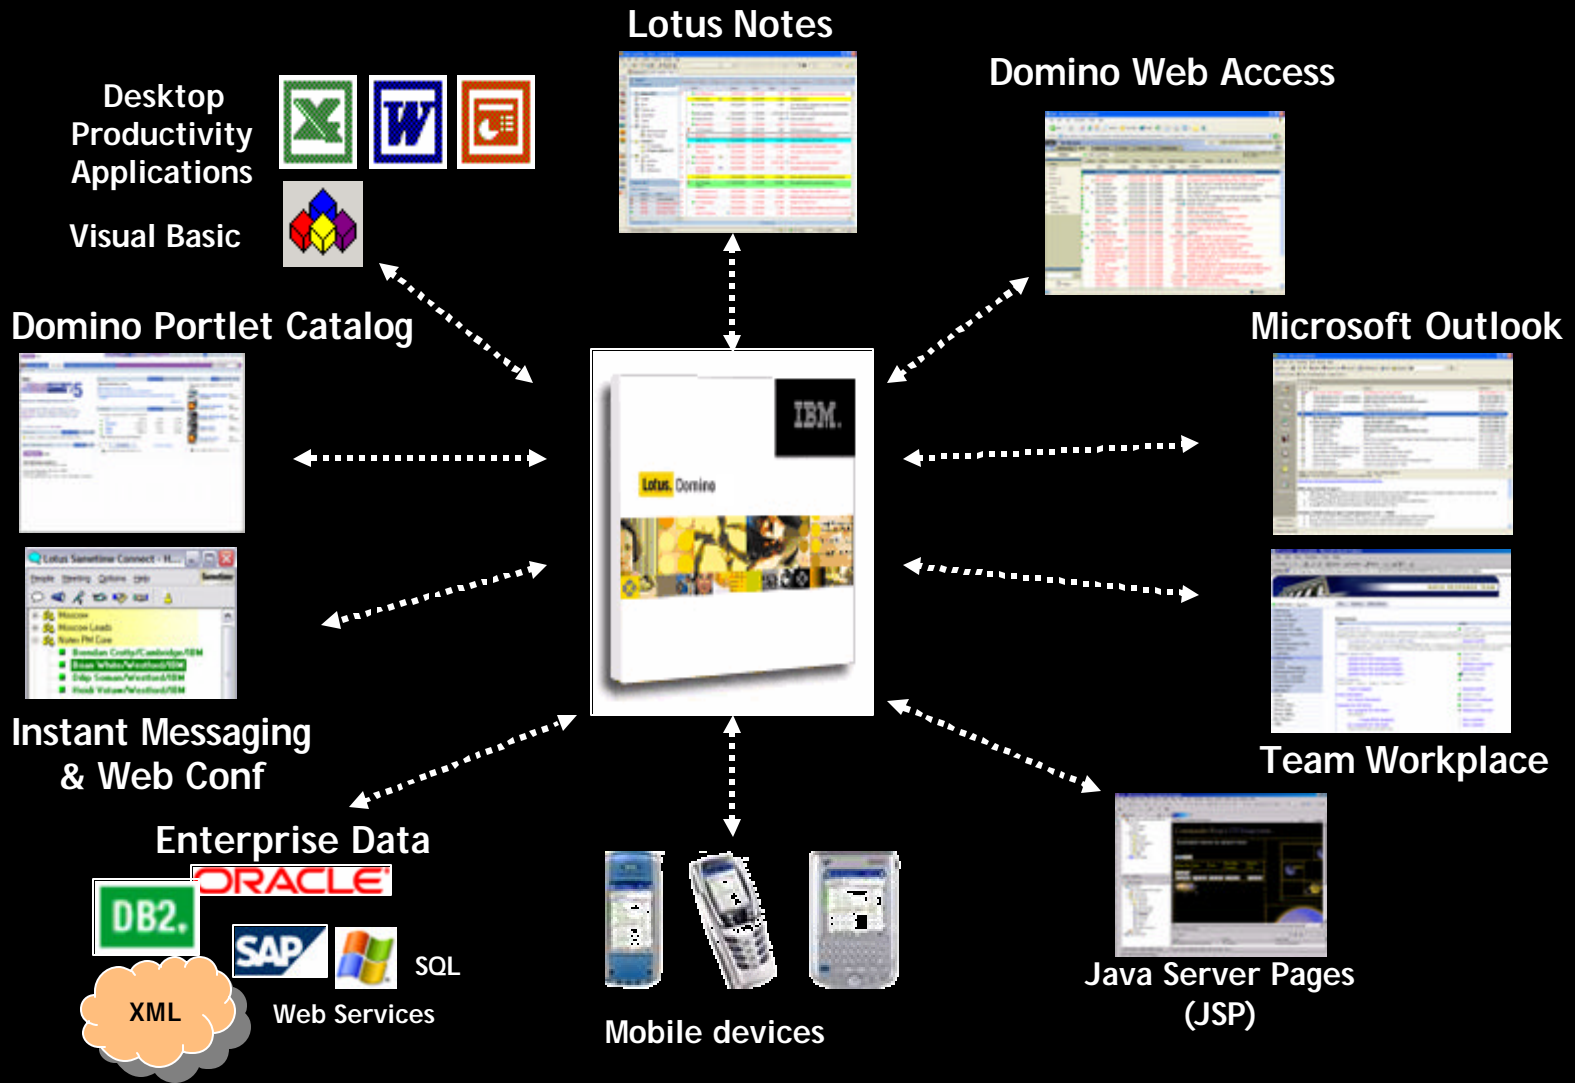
Lotus Notes

Desktop Productivity Applications

Visual Basic

Domino Web Access

Domino Portlet Catalog

Microsoft Outlook

IBM.

Lotus. Domino

Instant Messaging & Web Conf

Team Workplace

Enterprise Data

ORACLE

DB2.

SAP

SQL

XML

Web Services

Mobile devices

Java Server Pages (JSP)